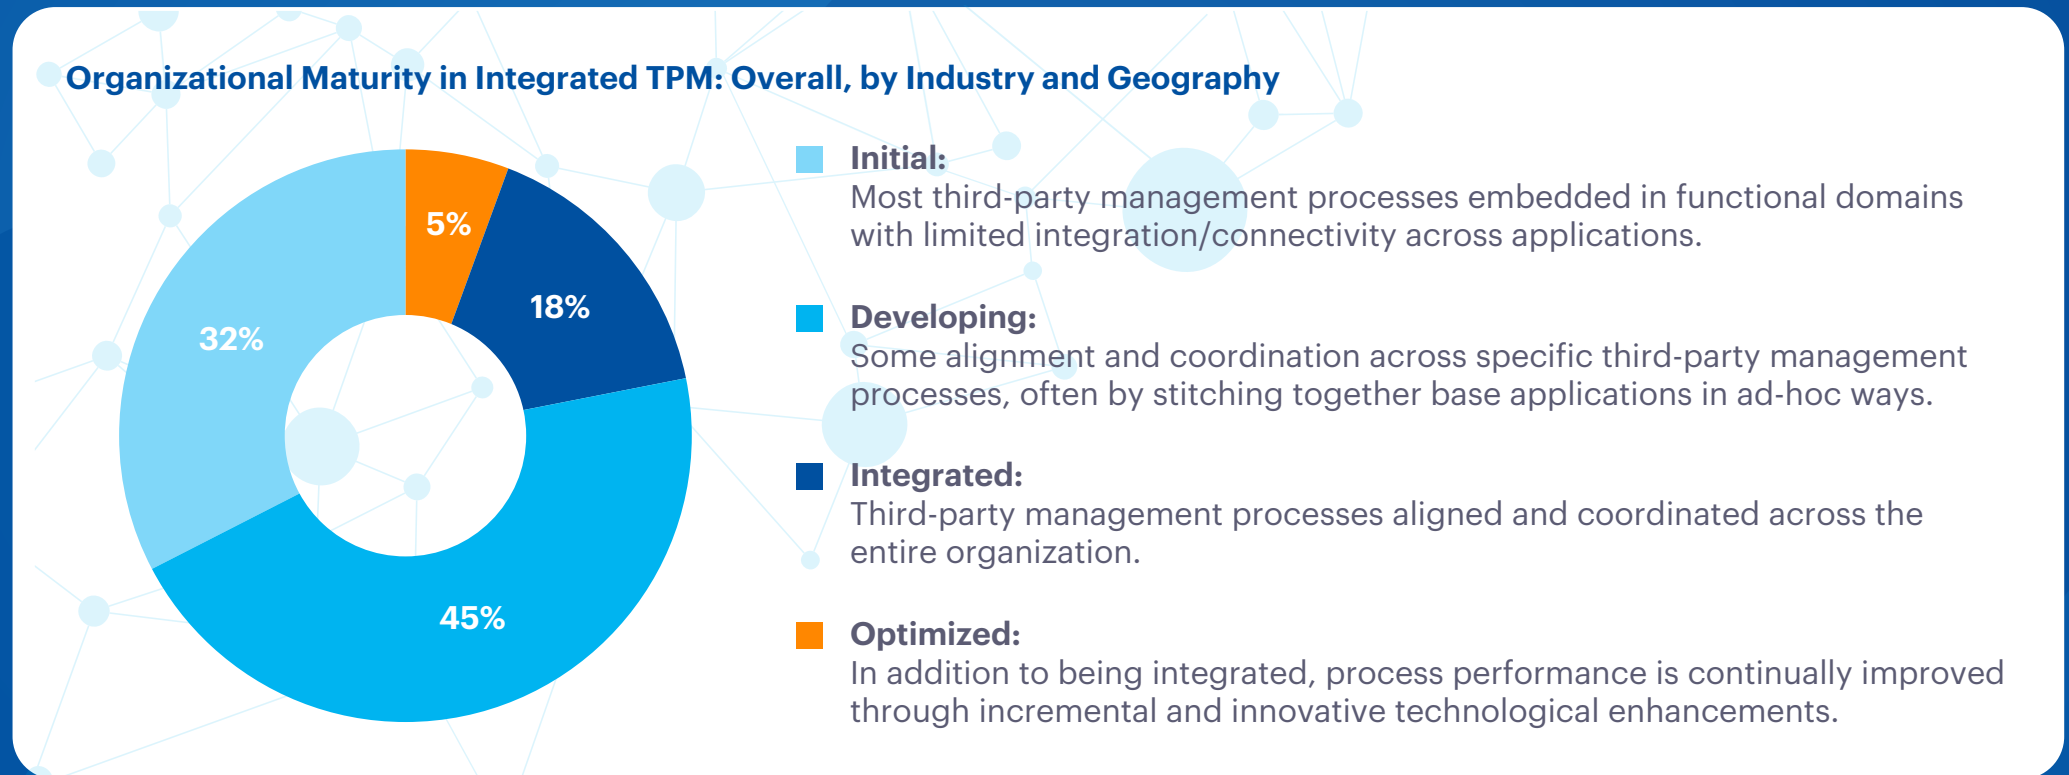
Organizational Maturity in Integrated TPM: Overall, by Industry and Geography

5%

18%

32%

45%

Initial:
Most third-party management processes embedded in functional domains with limited integration/connectivity across applications.

Developing:
Some alignment and coordination across specific third-party management processes, often by stitching together base applications in ad-hoc ways.

Integrated:
Third-party management processes aligned and coordinated across the entire organization.

Optimized:
In addition to being integrated, process performance is continually improved through incremental and innovative technological enhancements.